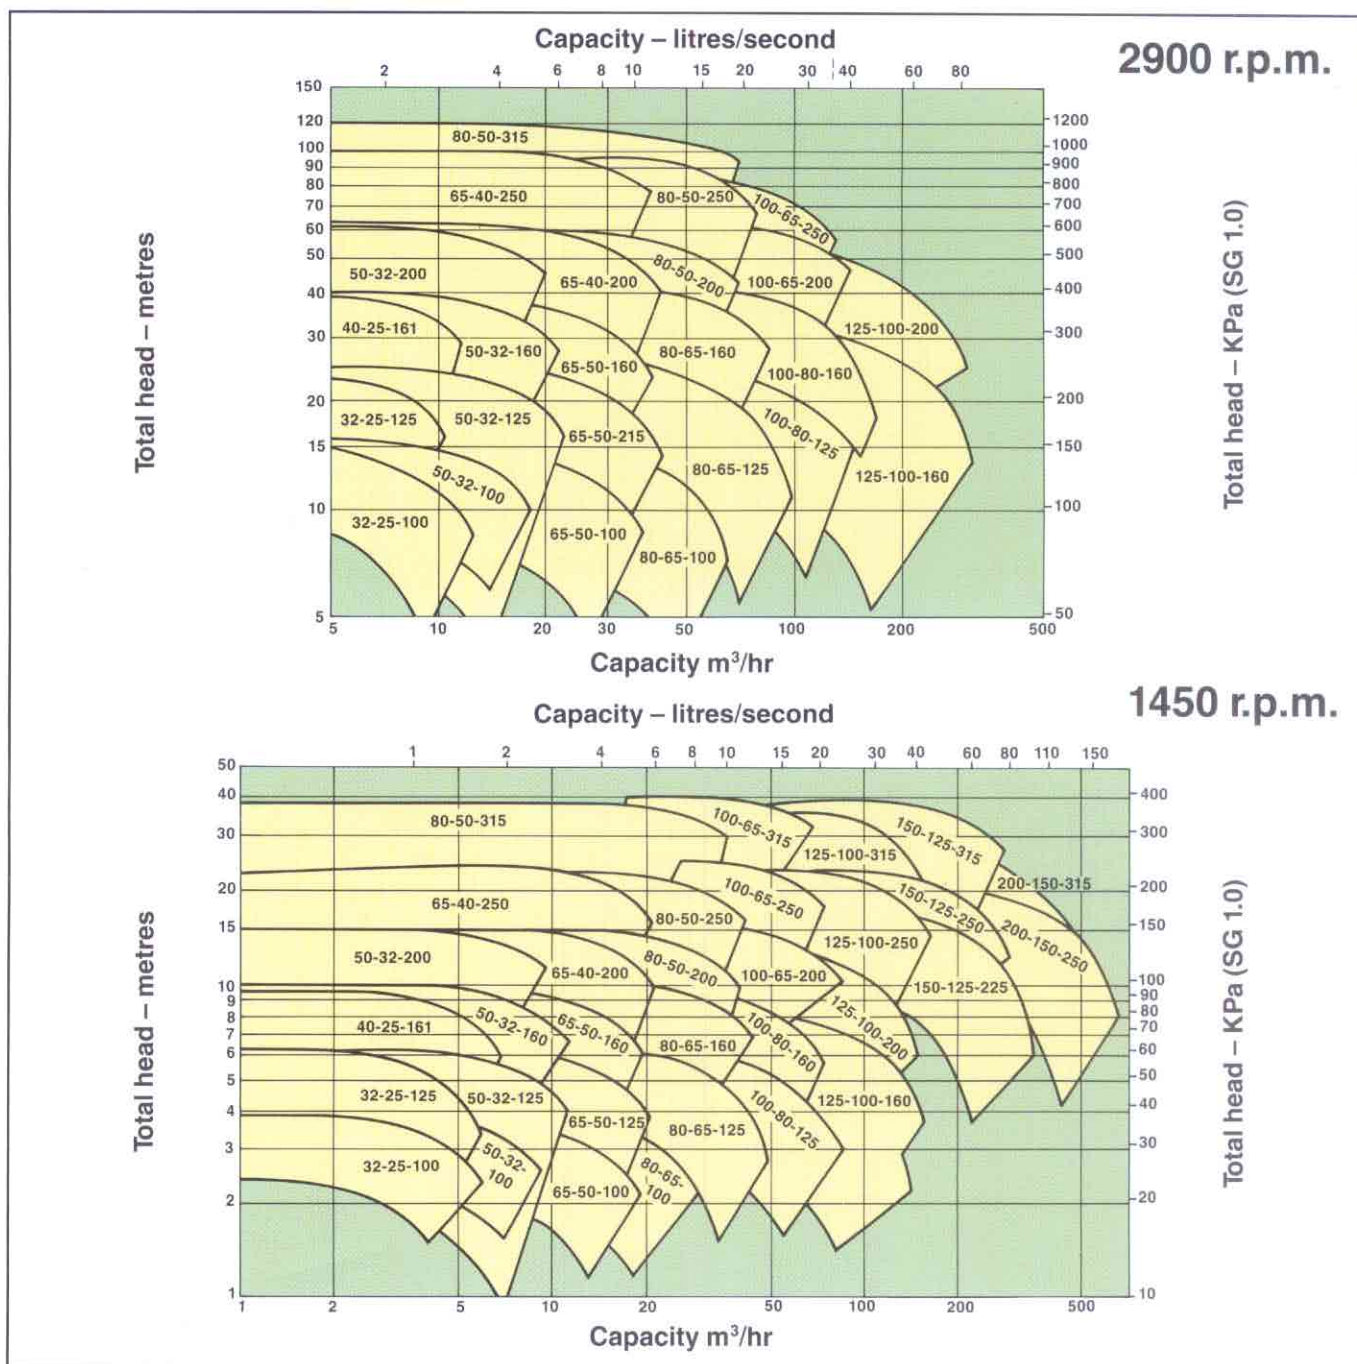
Capacity – litres/second

2900 r.p.m.

2 4 6 8 10 15 20 30 40 60 80

Total head – metres

150 120 100 90 80 70 60 50 40 30 20 15 10 5

80-50-315
65-40-250
80-50-250
100-65-250
50-32-200
65-40-200
80-50-200
100-65-200
40-25-161
50-32-160
65-50-160
80-65-160
125-100-200
100-80-160
32-25-125
50-32-125
65-50-215
100-80-125
50-32-100
80-65-125
125-100-160
32-25-100
65-50-100
80-65-100

1200 1000 900 800 700 600 500 400 300 200 150 100 50

Total head – KPa (SG 1.0)

5 10 20 30 50 100 200 500

Capacity m$^3$/hr

1450 r.p.m.

Capacity – litres/second

1 2 4 6 8 10 15 20 30 40 60 80 110 150

Total head – metres

50 40 30 20 15 10 9 8 7 6 5 4 3 2 1

80-50-315
100-65-315
150-125-315
125-100-315
200-150-315
65-40-250
100-65-250
150-125-250
80-50-250
200-150-250
125-100-250
50-32-200
65-40-200
80-50-200
100-65-200
150-125-225
125-100-200
40-25-161
50-32-160
65-50-160
80-65-160
100-80-160
125-100-160
32-25-125
50-32-125
100-80-125
65-50-125
80-65-125
50-32-100
32-25-100
80-65-100
65-50-100

400 300 200 150 100 90 80 70 60 50 40 30 20 10

Total head – KPa (SG 1.0)

1 2 5 10 20 50 100 200 500

Capacity m$^3$/hr